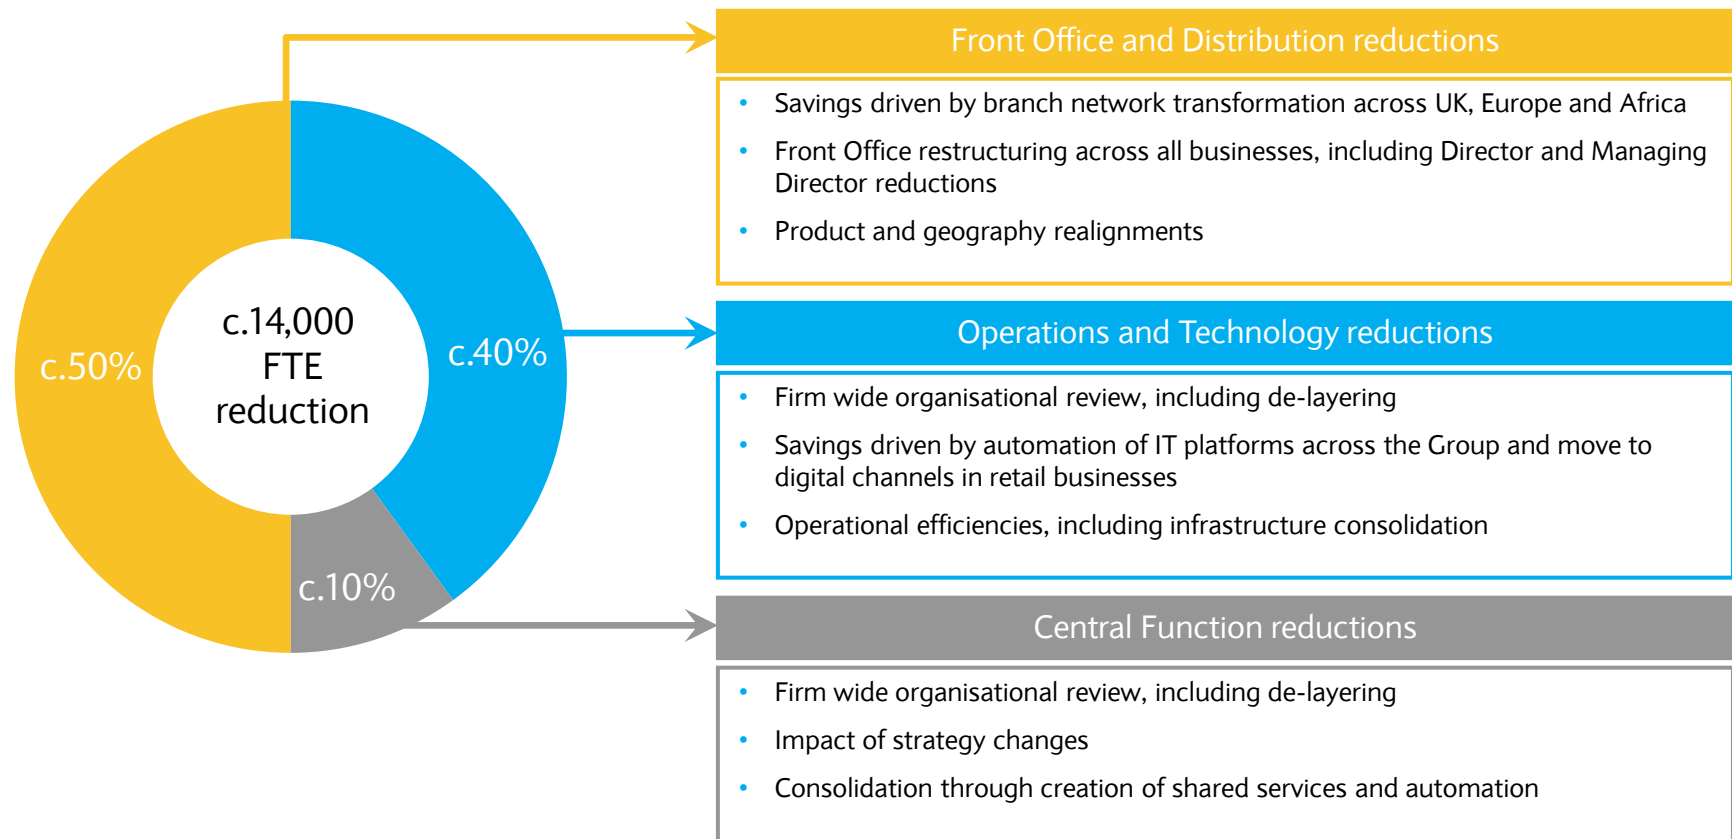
c.14,000 FTE reduction

c.50%

c.40%

c.10%

Front Office and Distribution reductions

- Savings driven by branch network transformation across UK, Europe and Africa
- Front Office restructuring across all businesses, including Director and Managing Director reductions
- Product and geography realignments

Operations and Technology reductions

- Firm wide organisational review, including de-layering
- Savings driven by automation of IT platforms across the Group and move to digital channels in retail businesses
- Operational efficiencies, including infrastructure consolidation

Central Function reductions

- Firm wide organisational review, including de-layering
- Impact of strategy changes
- Consolidation through creation of shared services and automation